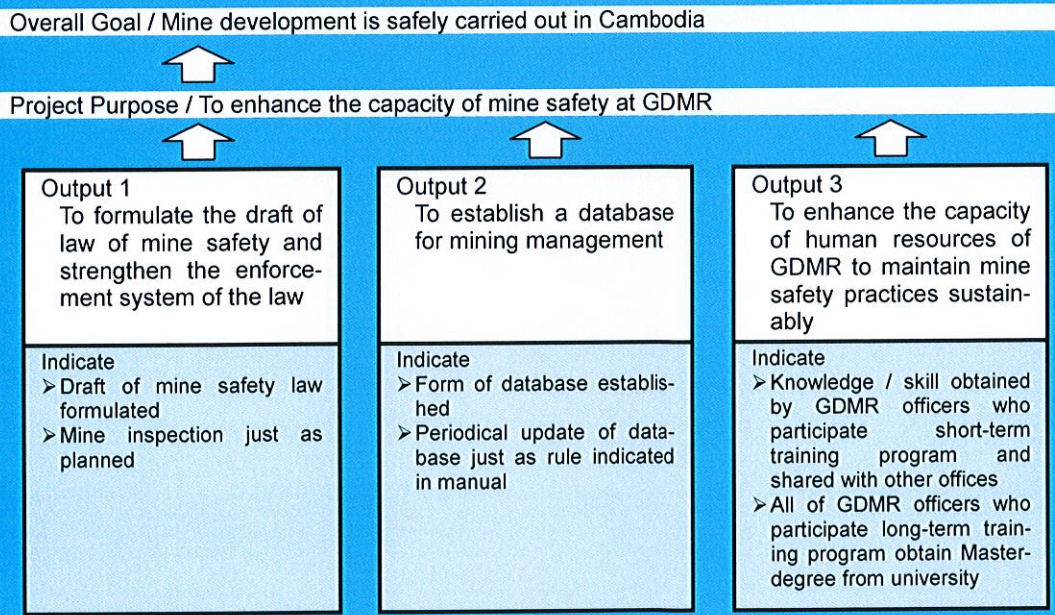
Overall Goal / Mine development is safely carried out in Cambodia

Project Purpose / To enhance the capacity of mine safety at GDMR

Output 1
To formulate the draft of law of mine safety and strengthen the enforcement system of the law

Indicate
➢Draft of mine safety law formulated
➢Mine inspection just as planned

Output 2
To establish a database for mining management

Indicate
➢Form of database established
➢Periodical update of database just as rule indicated in manual

Output 3
To enhance the capacity of human resources of GDMR to maintain mine safety practices sustainably

Indicate
➢Knowledge / skill obtained by GDMR officers who participate short-term training program and shared with other offices
➢All of GDMR officers who participate long-term training program obtain Master-degree from university